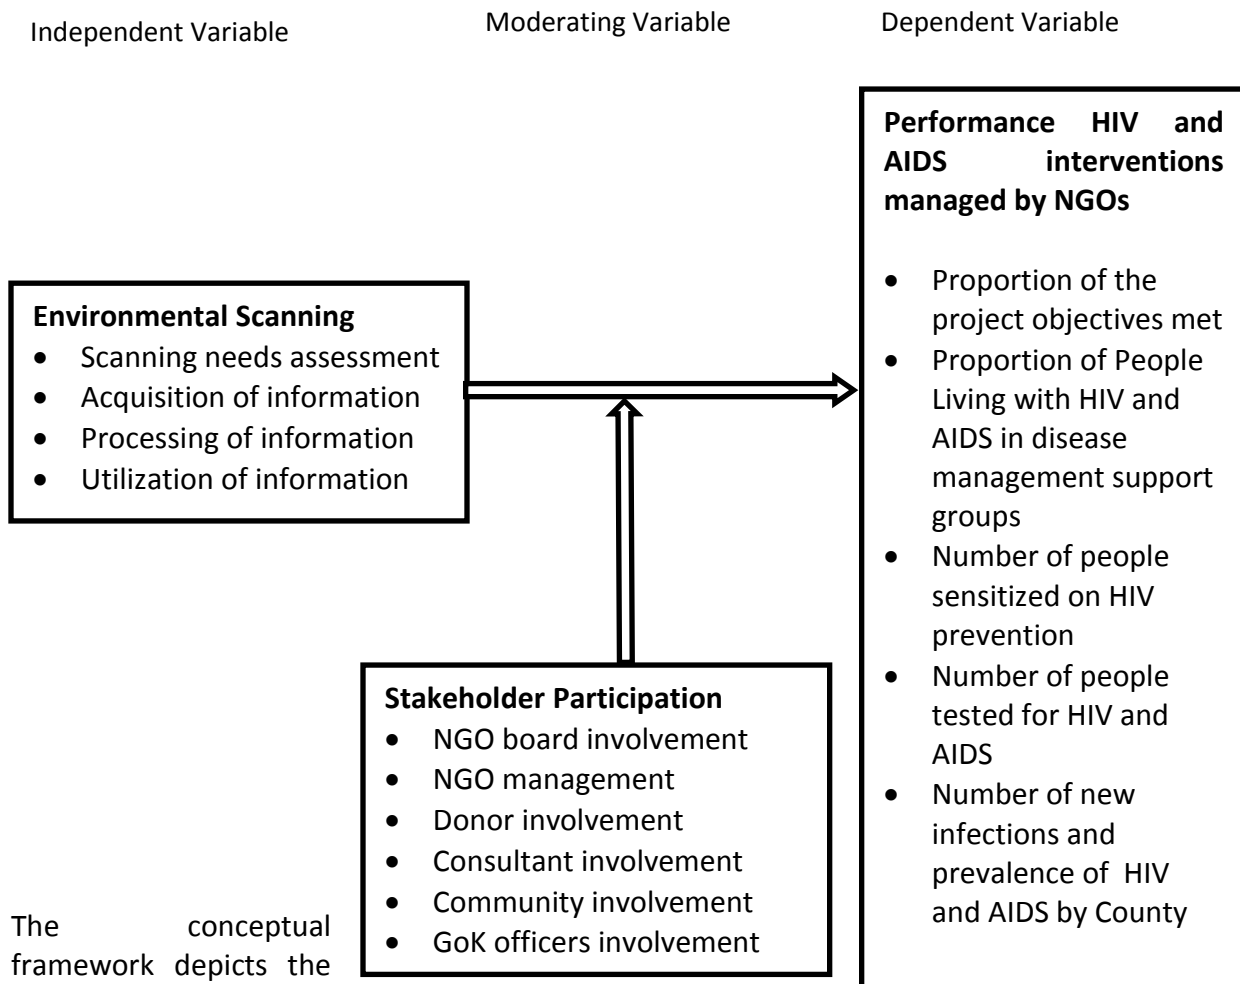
Independent Variable

Moderating Variable

Dependent Variable

**Performance HIV and AIDS interventions managed by NGOs**

- Proportion of the project objectives met
- Proportion of People Living with HIV and AIDS in disease management support groups
- Number of people sensitized on HIV prevention
- Number of people tested for HIV and AIDS
- Number of new infections and prevalence of HIV and AIDS by County

**Environmental Scanning**

- Scanning needs assessment
- Acquisition of information
- Processing of information
- Utilization of information

**Stakeholder Participation**

- NGO board involvement
- NGO management
- Donor involvement
- Consultant involvement
- Community involvement
- GoK officers involvement

The conceptual framework depicts the